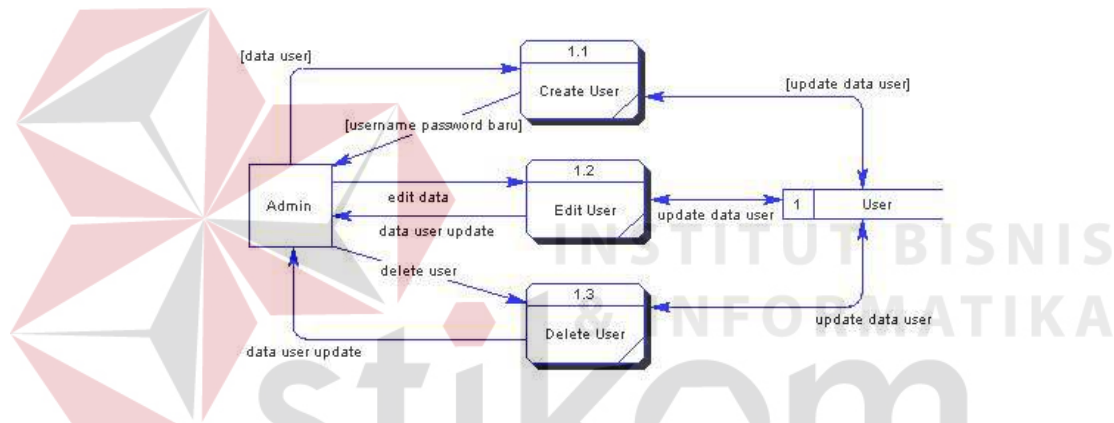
[data user]

1.1

Create User

[update data user]

[username password baru]

Admin

edit data

1.2

Edit User

update data user

1

User

data user update

INSTITUT BISNIS

delete user

1.3

Delete User

& INFORMATIKA

update data user

data user update

stikom